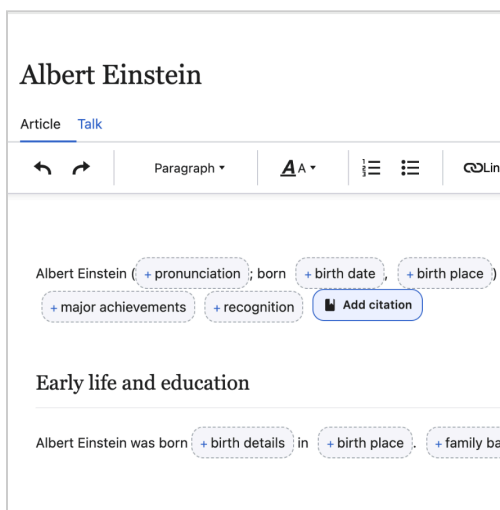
Albert Einstein

Article Talk

Paragraph ▾ A A ▾ Lin

Albert Einstein ( + pronunciation ; born + birth date , + birth place ) + major achievements + recognition Add citation

Early life and education

Albert Einstein was born + birth details in + birth place . + family ba